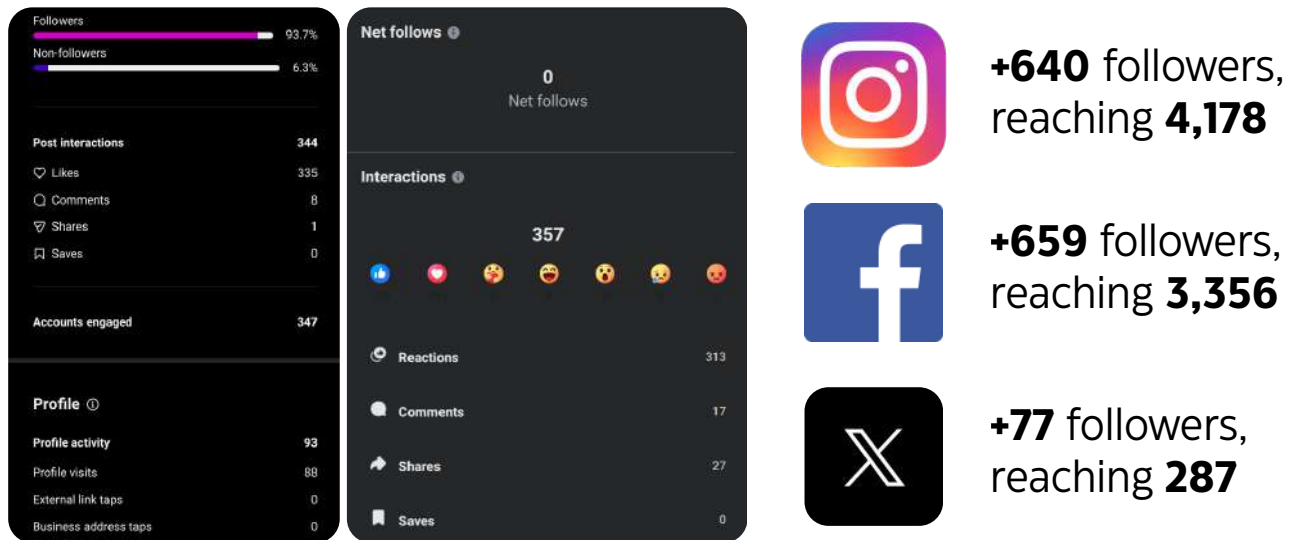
Followers 93.7%
Non-followers 6.3%

Post interactions 344
Likes 335
Comments 8
Shares 1
Saves 0

Accounts engaged 347

Profile ⓘ
Profile activity 93
Profile visits 88
External link taps 0
Business address taps 0

Net follows
0
Net follows

Interactions
357

Reactions 313
Comments 17
Shares 27
Saves 0

**+640** followers, reaching **4,178**

**+659** followers, reaching **3,356**

**+77** followers, reaching **287**